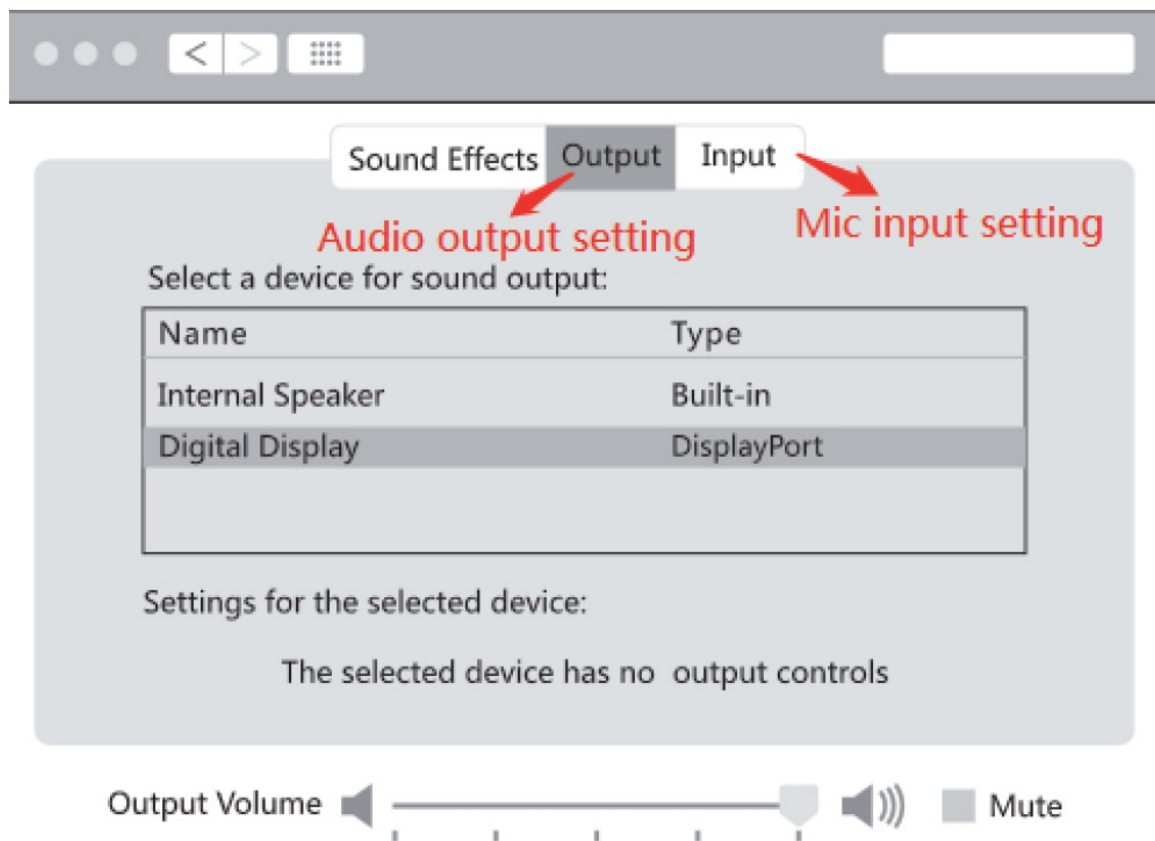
< >

Sound Effects Output Input

Audio output setting

Mic input setting

Select a device for sound output:

| Name | Type |
|---|---|
| Internal Speaker | Built-in |
| Digital Display | DisplayPort |

Settings for the selected device:

The selected device has no output controls

Output Volume

Mute